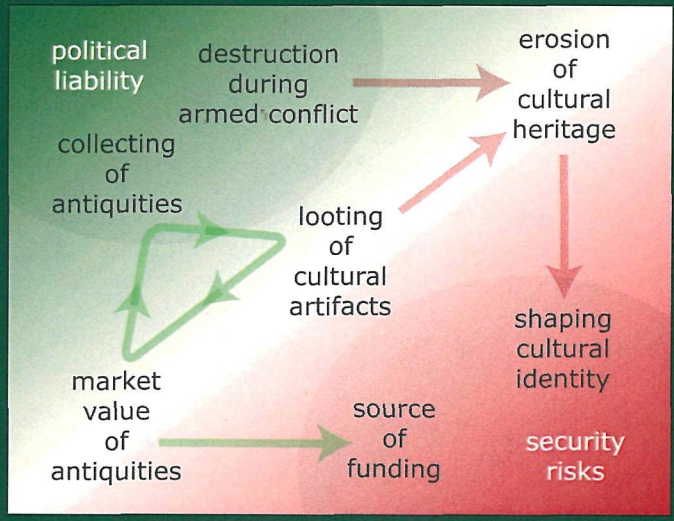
political liability

destruction during armed conflict

erosion of cultural heritage

collecting of antiquities

looting of cultural artifacts

shaping cultural identity

market value of antiquities

source of funding

security risks